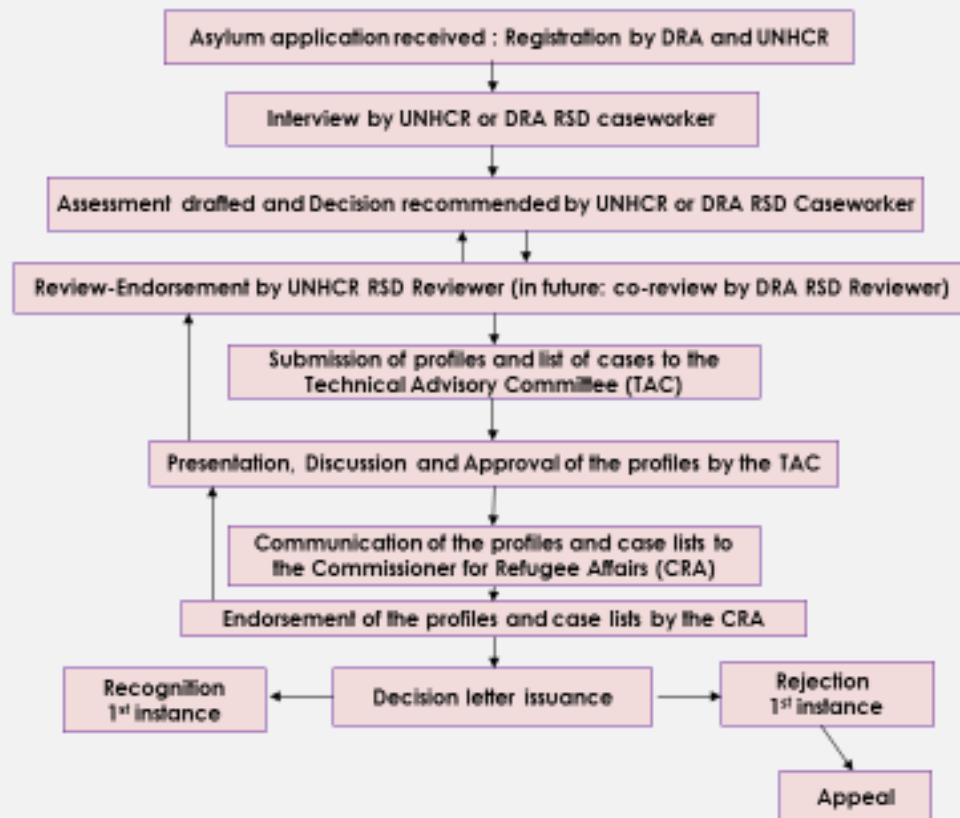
Asylum application received : Registration by DRA and UNHCR

Interview by UNHCR or DRA RSD caseworker

Assessment drafted and Decision recommended by UNHCR or DRA RSD Caseworker

Review-Endorsement by UNHCR RSD Reviewer (in future: co-review by DRA RSD Reviewer)

Submission of profiles and list of cases to the Technical Advisory Committee (TAC)

Presentation, Discussion and Approval of the profiles by the TAC

Communication of the profiles and case lists to the Commissioner for Refugee Affairs (CRA)

Endorsement of the profiles and case lists by the CRA

Recognition 1$^{st}$ instance

Decision letter issuance

Rejection 1$^{st}$ instance

Appeal